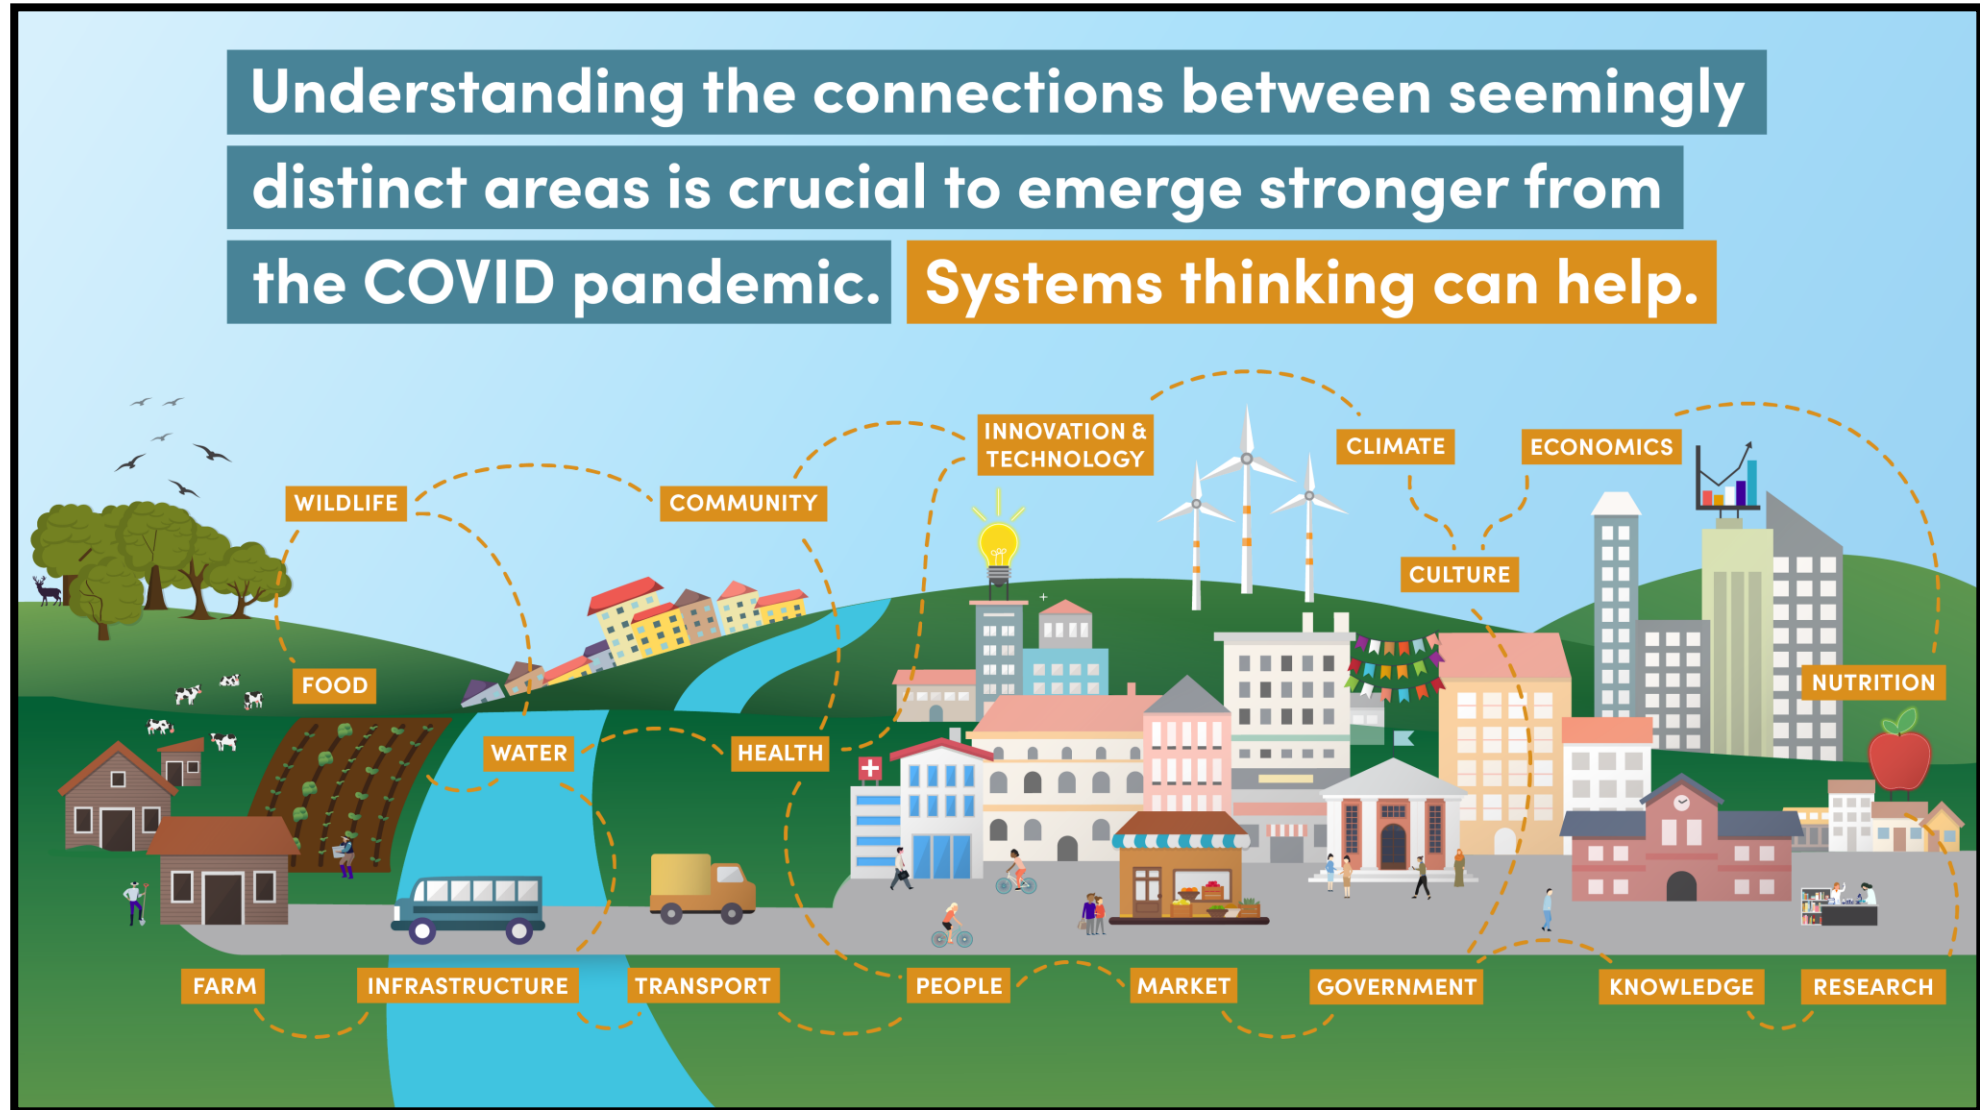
Understanding the connections between seemingly distinct areas is crucial to emerge stronger from the COVID pandemic. Systems thinking can help.

INNOVATION & TECHNOLOGY

CLIMATE

ECONOMICS

WILDLIFE

COMMUNITY

CULTURE

FOOD

NUTRITION

WATER

HEALTH

FARM

INFRASTRUCTURE

TRANSPORT

PEOPLE

MARKET

GOVERNMENT

KNOWLEDGE

RESEARCH